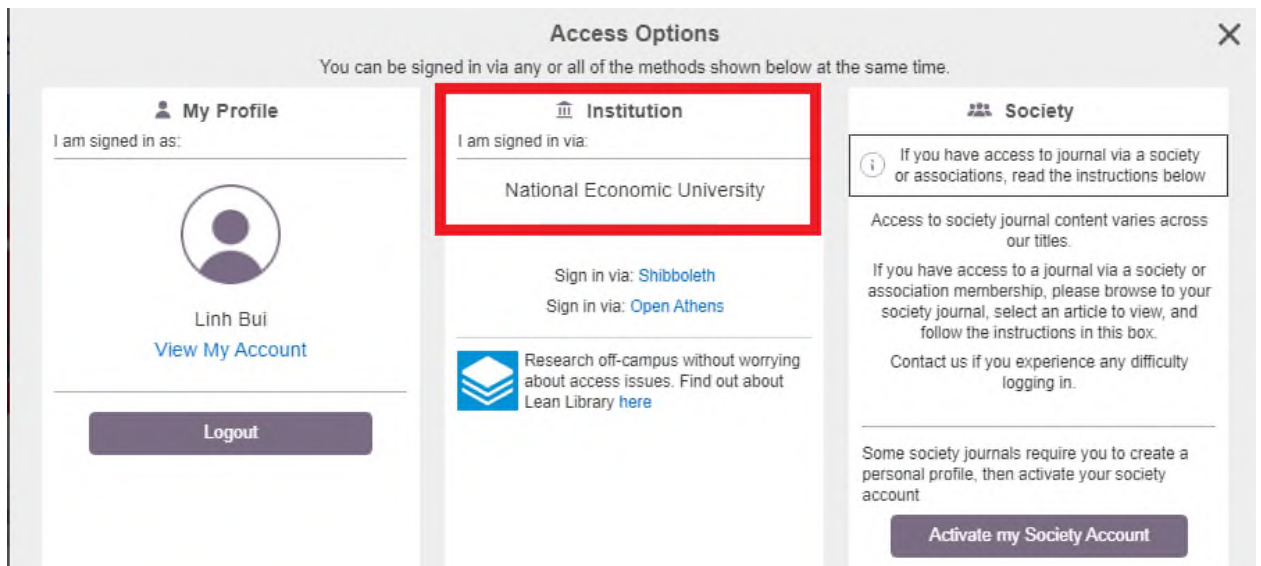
Access Options

You can be signed in via any or all of the methods shown below at the same time.

My Profile

I am signed in as:

Linh Bui

View My Account

Logout

Institution

I am signed in via:

National Economic University

Sign in via: Shibboleth

Sign in via: Open Athens

Research off-campus without worrying about access issues. Find out about Lean Library here

Society

If you have access to journal via a society or associations, read the instructions below

Access to society journal content varies across our titles.

If you have access to a journal via a society or association membership, please browse to your society journal, select an article to view, and follow the instructions in this box.

Contact us if you experience any difficulty logging in.

Some society journals require you to create a personal profile, then activate your society account

Activate my Society Account